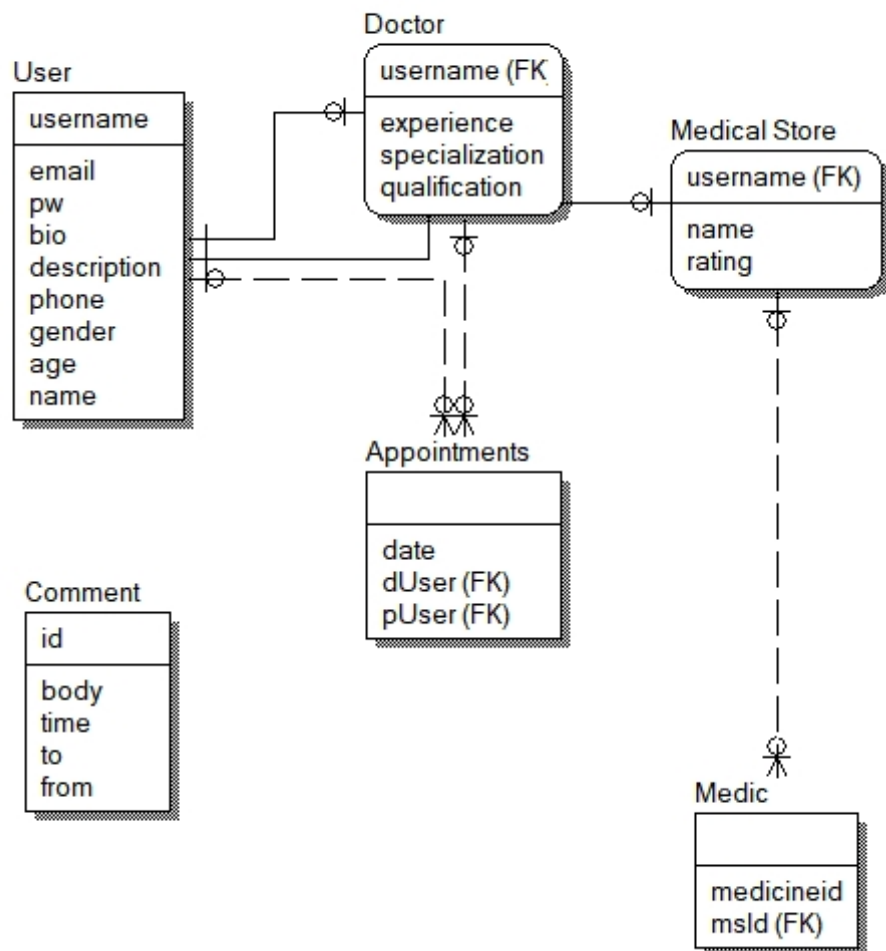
Doctor

username (FK

experience
specialization
qualification

User

username

email
pw
bio
description
phone
gender
age
name

Medical Store

username (FK)

name
rating

Appointments

date
dUser (FK)
pUser (FK)

Comment

id

body
time
to
from

Medic

medicineid
msId (FK)